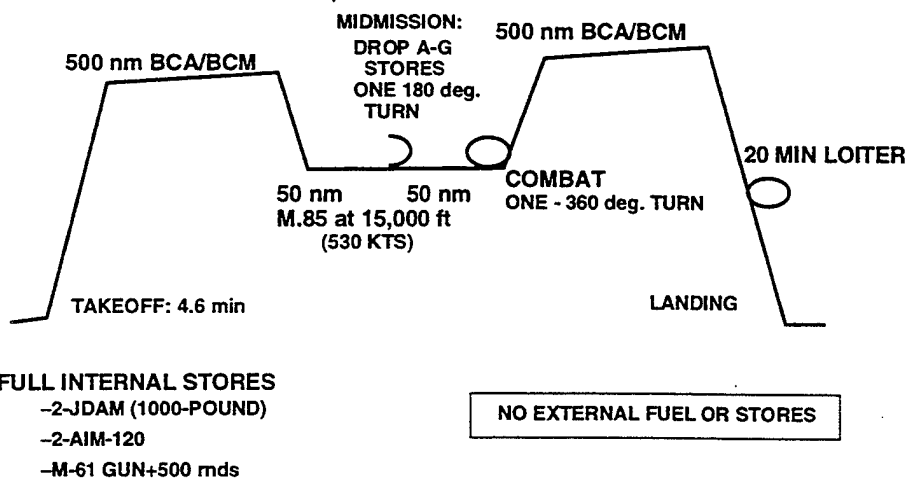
MIDMISSION:
DROP A-G
STORES
ONE 180 deg.
TURN

500 nm BCA/BCM

500 nm BCA/BCM

20 MIN LOITER

50 nm
M.85 at 15,000 ft
(530 KTS)

50 nm

COMBAT
ONE - 360 deg. TURN

TAKEOFF: 4.6 min

LANDING

FULL INTERNAL STORES
–2-JDAM (1000-POUND)
–2-AIM-120
–M-61 GUN+500 rnds

NO EXTERNAL FUEL OR STORES